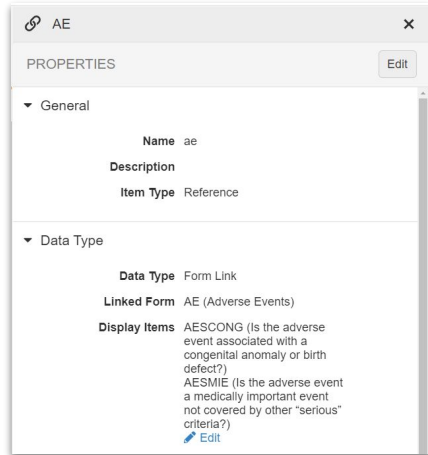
AE ×

PROPERTIES Edit

General

Name ae

Description

Item Type Reference

Data Type

Data Type Form Link

Linked Form AE (Adverse Events)

Display Items AESCONG (Is the adverse event associated with a congenital anomaly or birth defect?)
AESMIE (Is the adverse event a medically important event not covered by other “serious” criteria?)
Edit